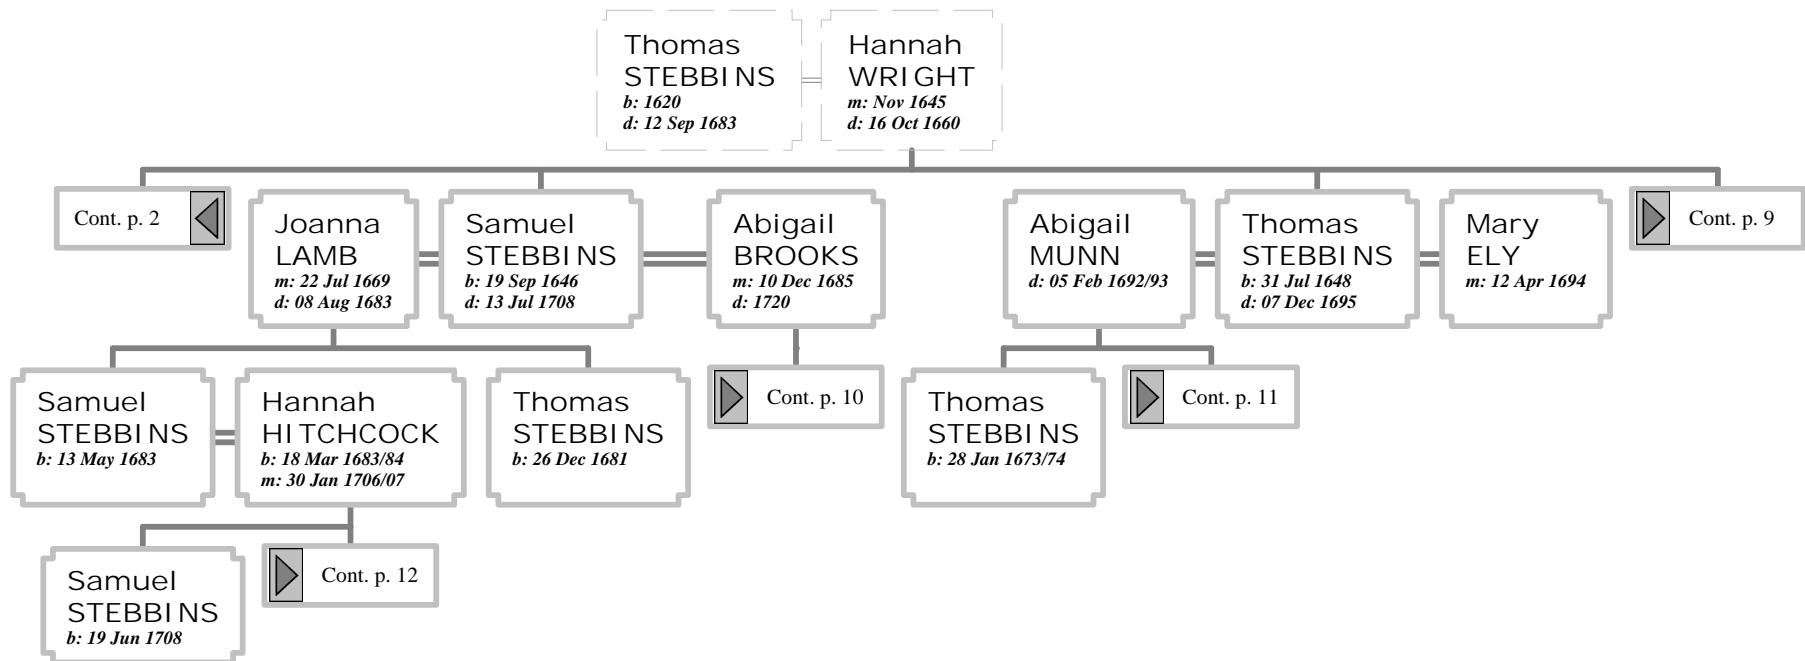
Thomas STEBBINS
b: 1620
d: 12 Sep 1683

Hannah WRIGHT
m: Nov 1645
d: 16 Oct 1660

Cont. p. 2

Joanna LAMB
m: 22 Jul 1669
d: 08 Aug 1683

Samuel STEBBINS
b: 19 Sep 1646
d: 13 Jul 1708

Abigail BROOKS
m: 10 Dec 1685
d: 1720

Abigail MUNN
d: 05 Feb 1692/93

Thomas STEBBINS
b: 31 Jul 1648
d: 07 Dec 1695

Mary ELY
m: 12 Apr 1694

Cont. p. 9

Samuel STEBBINS
b: 13 May 1683

Hannah HITCHCOCK
b: 18 Mar 1683/84
m: 30 Jan 1706/07

Thomas STEBBINS
b: 26 Dec 1681

Cont. p. 10

Thomas STEBBINS
b: 28 Jan 1673/74

Cont. p. 11

Samuel STEBBINS
b: 19 Jun 1708

Cont. p. 12